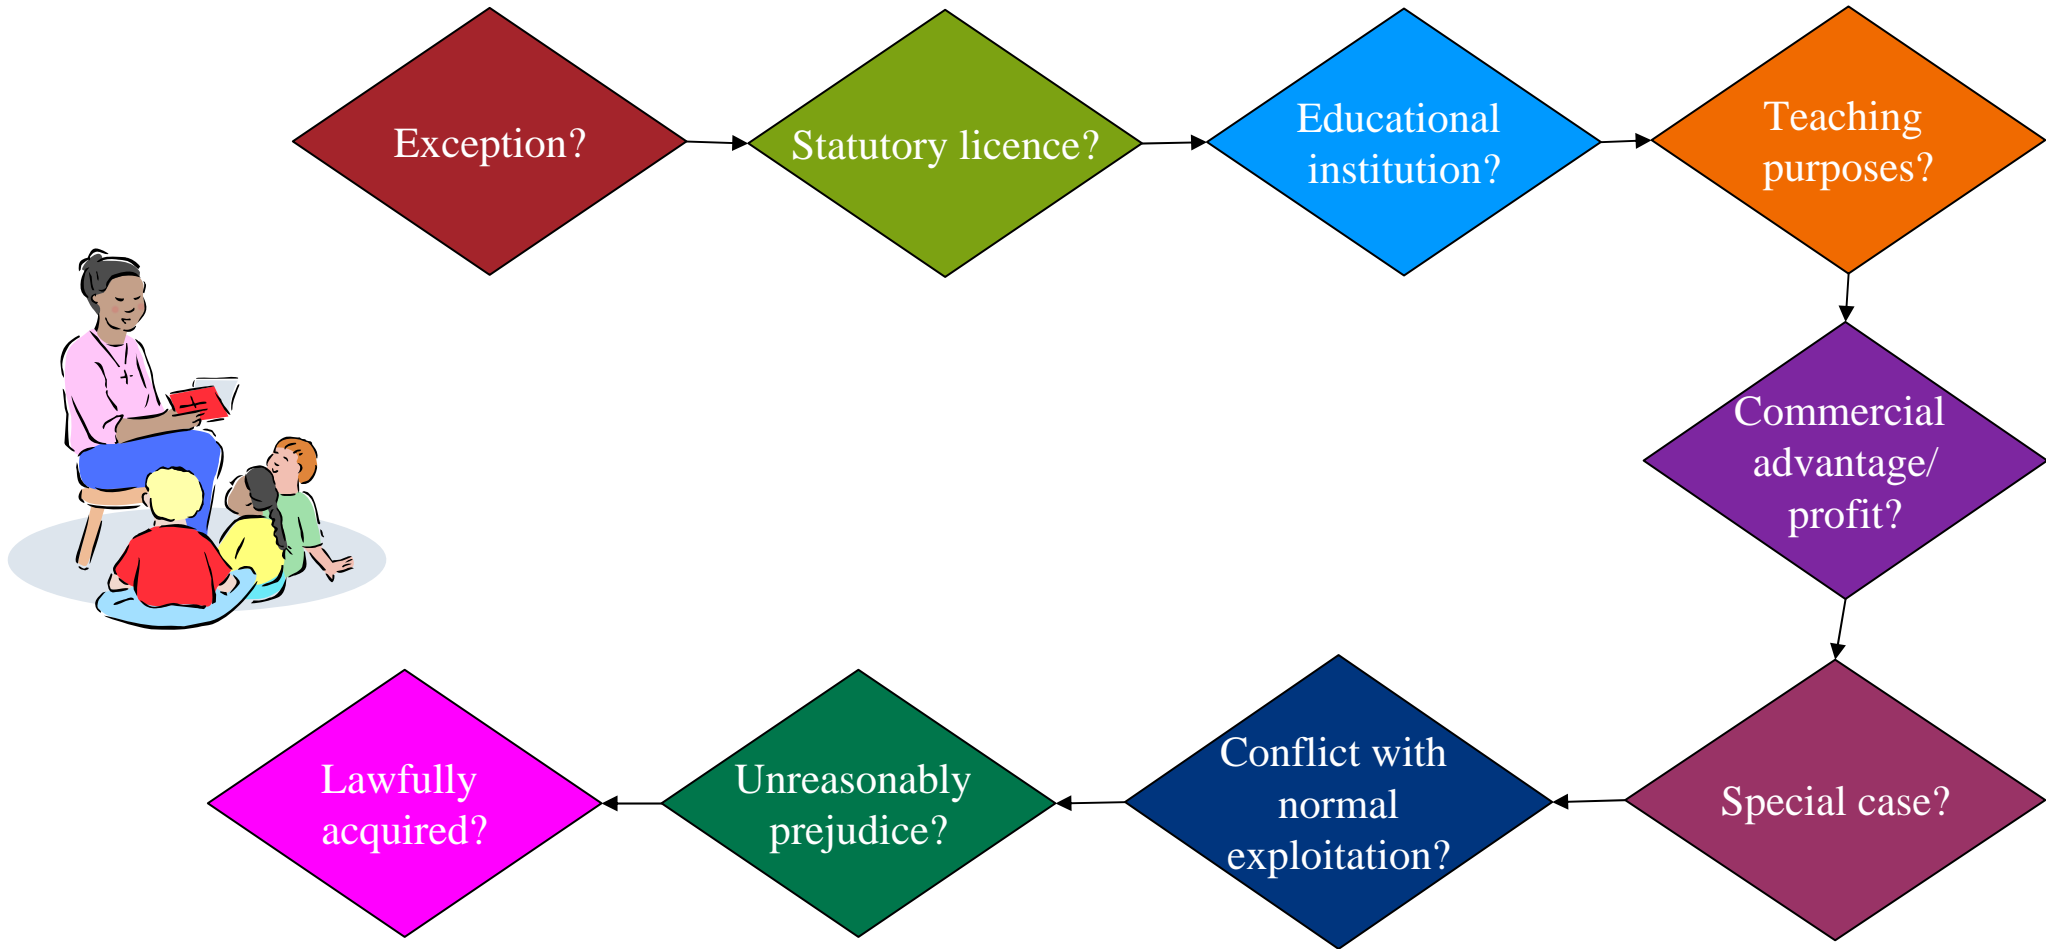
Exception?

Statutory licence?

Educational institution?

Teaching purposes?

Commercial advantage/ profit?

Special case?

Conflict with normal exploitation?

Unreasonably prejudice?

Lawfully acquired?